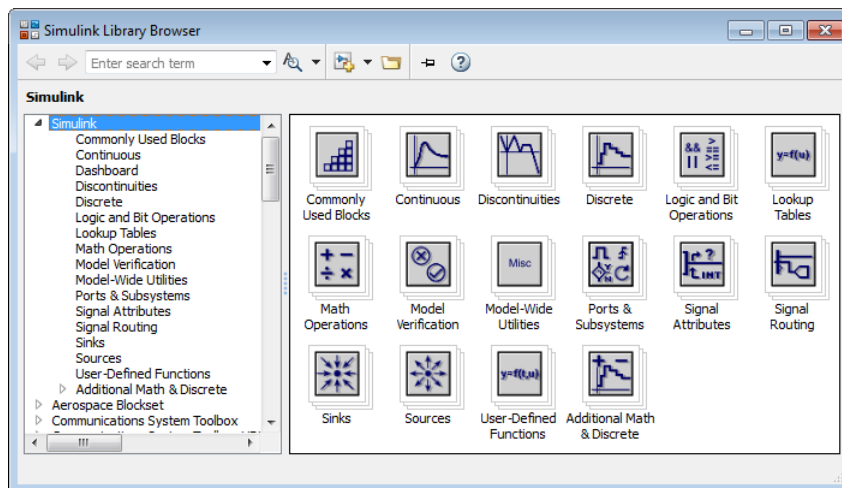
Simulink Library Browser

Enter search term

Simulink

Simulink
Commonly Used Blocks
Continuous
Dashboard
Discontinuities
Discrete
Logic and Bit Operations
Lookup Tables
Math Operations
Model Verification
Model-Wide Utilities
Ports & Subsystems
Signal Attributes
Signal Routing
Sinks
Sources
User-Defined Functions
Additional Math & Discrete
Aerospace Blockset
Communications System Toolbox
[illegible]

Commonly Used Blocks
Continuous
Discontinuities
Discrete
Logic and Bit Operations
Lookup Tables
Math Operations
Model Verification
Model-Wide Utilities
Ports & Subsystems
Signal Attributes
Signal Routing
Sinks
Sources
User-Defined Functions
Additional Math & Discrete

&&
||
>
>=
==
<=
y=f(u)
+ −
÷ ×
Misc
INT
y=f(t,u)